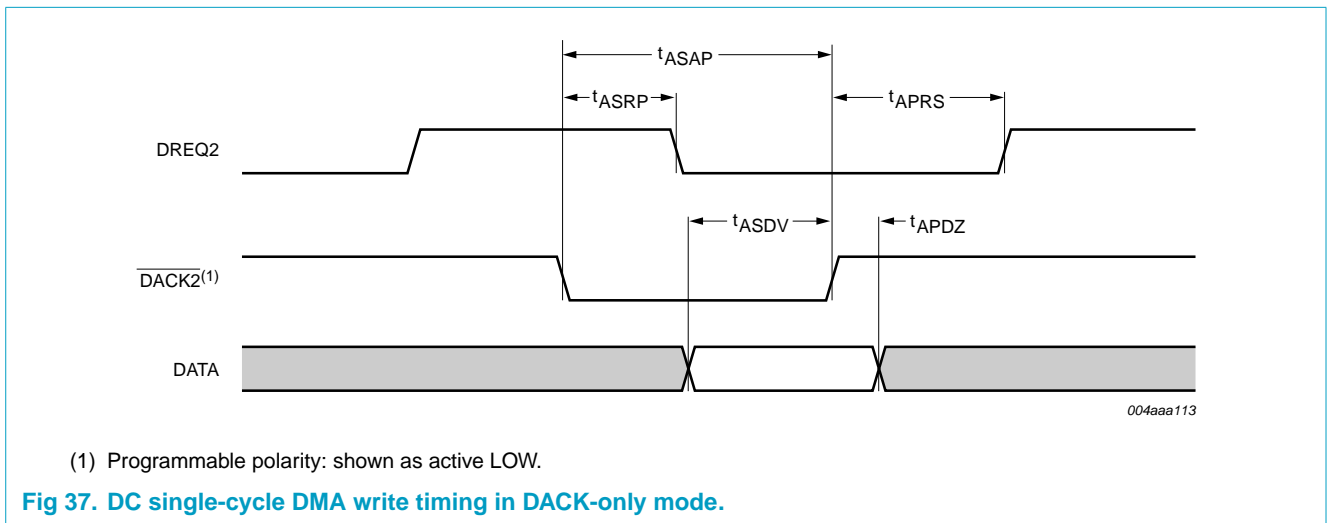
$t_{ASAP}$

$t_{ASRP}$

$t_{APRS}$

DREQ2

$t_{ASDV}$

$t_{APDZ}$

$\overline{DACK2}^{(1)}$

DATA

004aaa113

(1) Programmable polarity: shown as active LOW.

Fig 37. DC single-cycle DMA write timing in DACK-only mode.